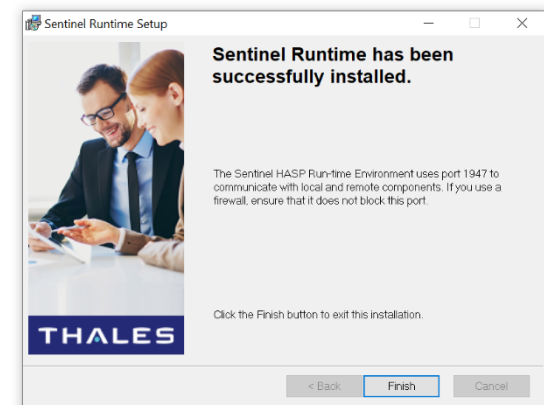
Sentinel Runtime Setup

THALES

Sentinel Runtime has been successfully installed.

The Sentinel HASP Run-time Environment uses port 1947 to communicate with local and remote components. If you use a firewall, ensure that it does not block this port.

Click the Finish button to exit this installation.

< Back
Finish
Cancel